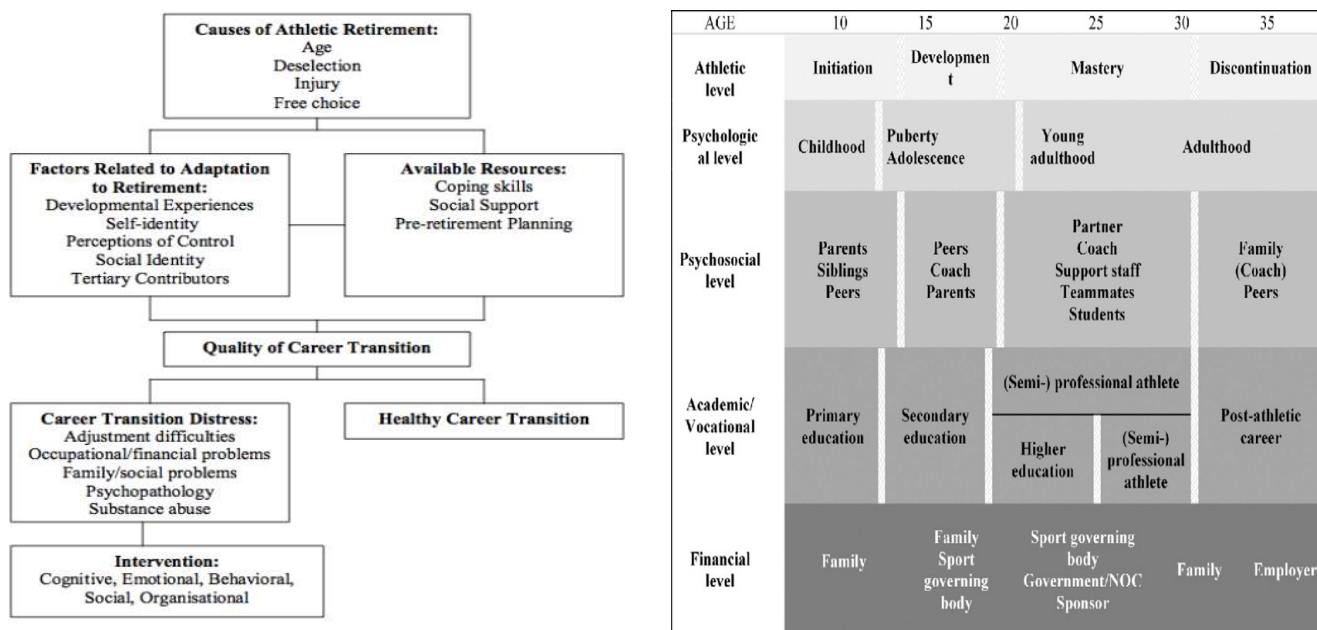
**Causes of Athletic Retirement:**
Age
Deselection
Injury
Free choice

**Factors Related to Adaptation to Retirement:**
Developmental Experiences
Self-identity
Perceptions of Control
Social Identity
Tertiary Contributors

**Available Resources:**
Coping skills
Social Support
Pre-retirement Planning

**Quality of Career Transition**

**Career Transition Distress:**
Adjustment difficulties
Occupational/financial problems
Family/social problems
Psychopathology
Substance abuse

**Healthy Career Transition**

**Intervention:**
Cognitive, Emotional, Behavioral, Social, Organisational

| AGE | 10 | 15 | 20 | 25 | 30 | 35 |
|---|---|---|---|---|---|---|
| Athletic level | Initiation | Development | | Mastery | | Discontinuation |
| Psychological level | Childhood | Puberty Adolescence | | Young adulthood | | Adulthood |
| Psychosocial level | Parents Siblings Peers | Peers Coach Parents | | Partner Coach Support staff Teammates Students | | Family (Coach) Peers |
| Academic/ Vocational level | Primary education | Secondary education | | (Semi-) professional athlete / Higher education / (Semi-) professional athlete | | Post-athletic career |
| Financial level | Family | Family Sport governing body | | Sport governing body Government/NOC Sponsor | | Family Employer |